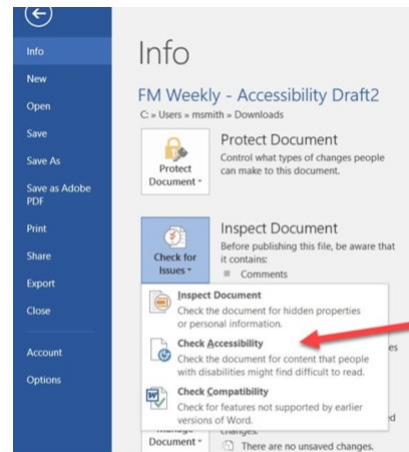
Info

New

Open

Save

Save As

Save as Adobe PDF

Print

Share

Export

Close

Account

Options

Info

FM Weekly - Accessibility Draft2

C: » Users » msmith » Downloads

Protect Document

Protect Document

Control what types of changes people can make to this document.

Inspect Document

Check for Issues

Before publishing this file, be aware that it contains:

Comments

Inspect Document

Check the document for hidden properties or personal information.

Check Accessibility

Check the document for content that people with disabilities might find difficult to read.

Check Compatibility

Check for features not supported by earlier versions of Word.

Manage Document

changes.

There are no unsaved changes.